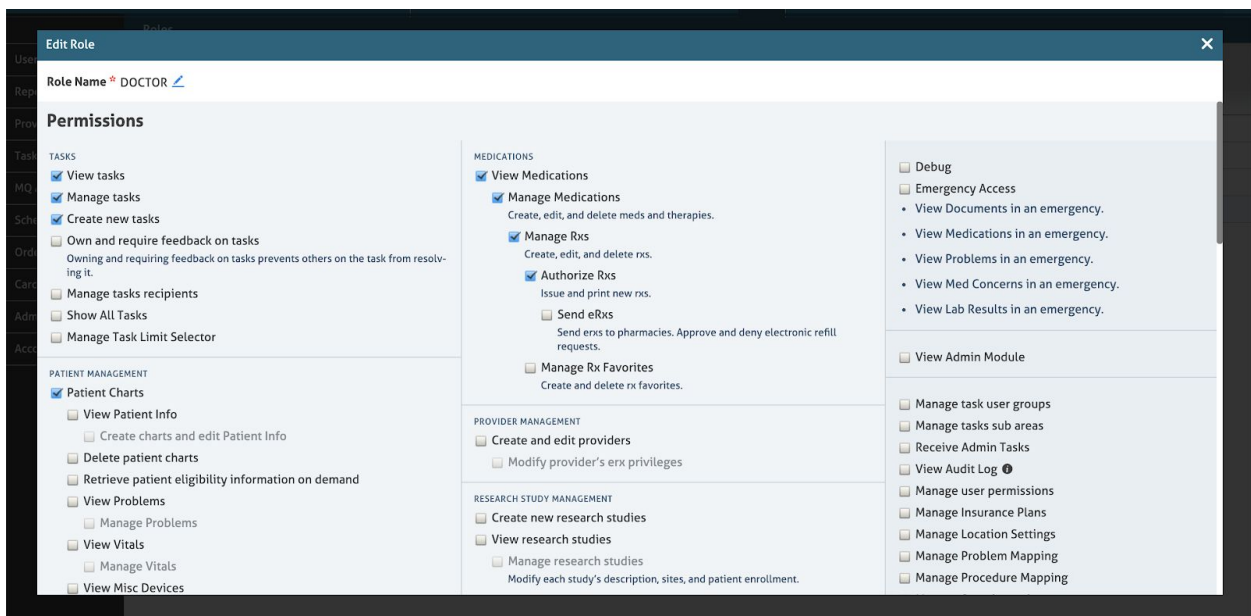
Edit Role

Role Name * DOCTOR

Permissions

TASKS
View tasks
Manage tasks
Create new tasks
Own and require feedback on tasks
Owning and requiring feedback on tasks prevents others on the task from resolving it.
Manage tasks recipients
Show All Tasks
Manage Task Limit Selector

PATIENT MANAGEMENT
Patient Charts
View Patient Info
Create charts and edit Patient Info
Delete patient charts
Retrieve patient eligibility information on demand
View Problems
Manage Problems
View Vitals
Manage Vitals
View Misc Devices

MEDICATIONS
View Medications
Manage Medications
Create, edit, and delete meds and therapies.
Manage Rxs
Create, edit, and delete rxs.
Authorize Rxs
Issue and print new rxs.
Send eRxs
Send erxs to pharmacies. Approve and deny electronic refill requests.
Manage Rx Favorites
Create and delete rx favorites.

PROVIDER MANAGEMENT
Create and edit providers
Modify provider's erx privileges

RESEARCH STUDY MANAGEMENT
Create new research studies
View research studies
Manage research studies
Modify each study's description, sites, and patient enrollment.

Debug
Emergency Access
• View Documents in an emergency.
• View Medications in an emergency.
• View Problems in an emergency.
• View Med Concerns in an emergency.
• View Lab Results in an emergency.

View Admin Module

Manage task user groups
Manage tasks sub areas
Receive Admin Tasks
View Audit Log
Manage user permissions
Manage Insurance Plans
Manage Location Settings
Manage Problem Mapping
Manage Procedure Mapping